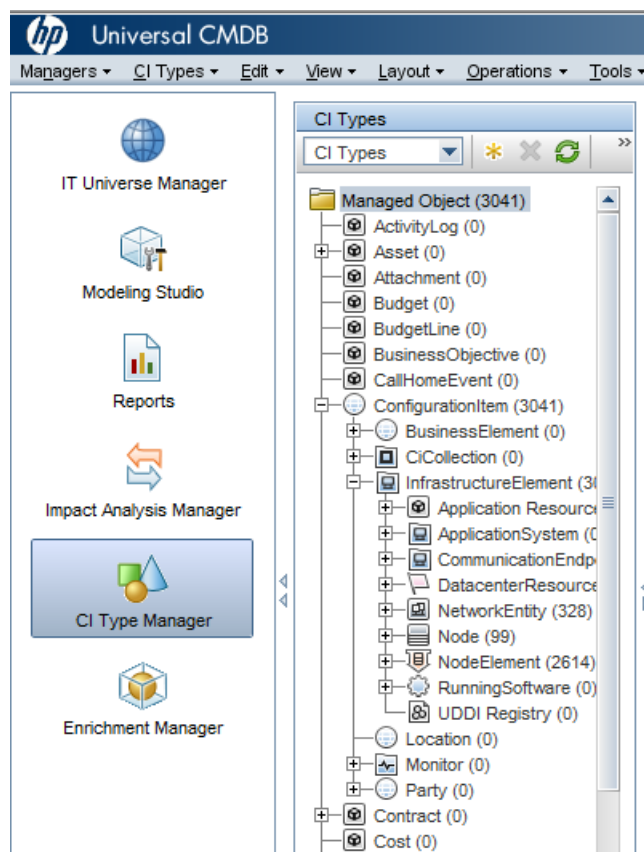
hp Universal CMDB

Managers ▾ CI Types ▾ Edit ▾ View ▾ Layout ▾ Operations ▾ Tools ▾

IT Universe Manager

Modeling Studio

Reports

Impact Analysis Manager

CI Type Manager

Enrichment Manager

CI Types

CI Types

Managed Object (3041)
ActivityLog (0)
Asset (0)
Attachment (0)
Budget (0)
BudgetLine (0)
BusinessObjective (0)
CallHomeEvent (0)
ConfigurationItem (3041)
BusinessElement (0)
CiCollection (0)
InfrastructureElement (3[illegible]
Application Resourc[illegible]
ApplicationSystem (0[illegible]
CommunicationEndp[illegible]
DatacenterResource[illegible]
NetworkEntity (328)
Node (99)
NodeElement (2614)
RunningSoftware (0)
UDDI Registry (0)
Location (0)
Monitor (0)
Party (0)
Contract (0)
Cost (0)